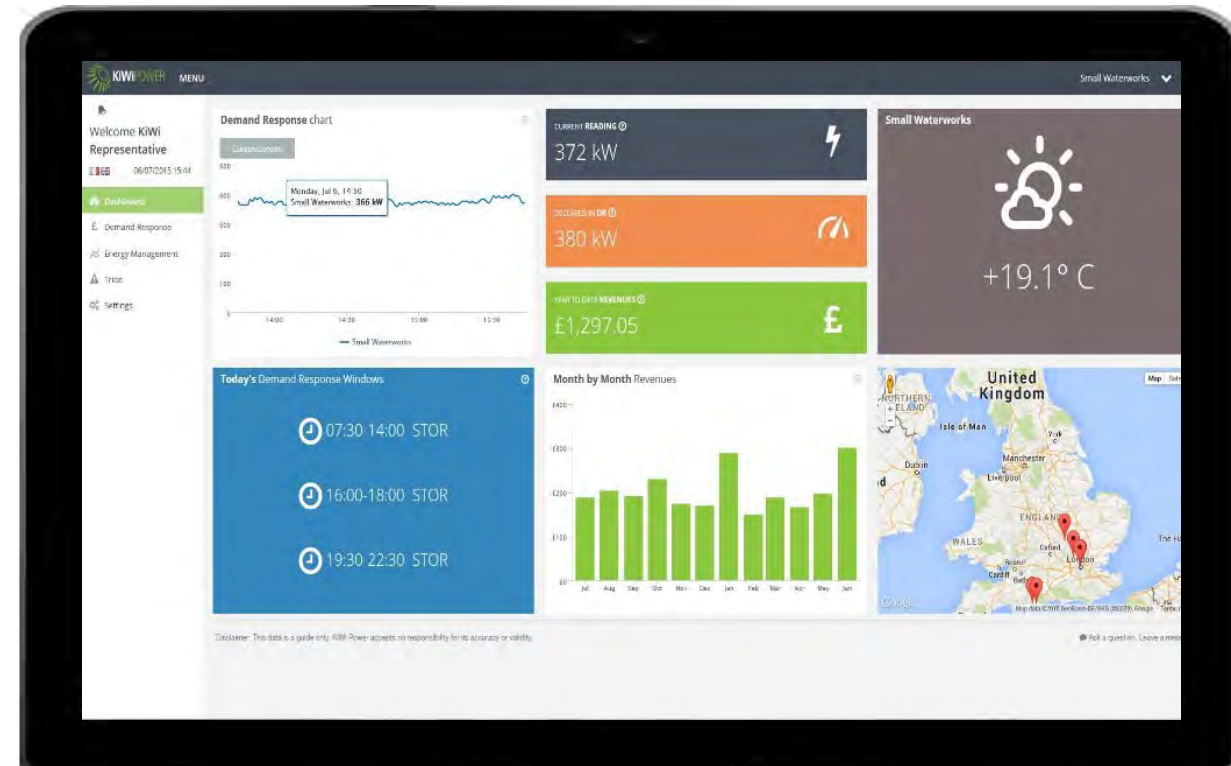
KiWiPOWER MENU

Small Waterworks

Welcome KiWi Representative

06/07/2015 15:44

Dashboard
Demand Response
Energy Management
Triad
Settings

Demand Response chart

Europe/London

Monday, Jul 6, 14:30
Small Waterworks: 366 kW

500
400
300
200
100
0

14:00 14:30 15:00 15:30

— Small Waterworks

CURRENT READING
372 kW

DECLARED IN DR
380 kW

YEAR TO DATE REVENUES
£1,297.05

Small Waterworks

+19.1° C

Today's Demand Response Windows

07:30 14:00 STOR

16:00-18:00 STOR

19:30 22:30 STOR

Month by Month Revenues

£400
£300
£200
£100
£0

Jul Aug Sep Oct Nov Dec Jan Feb Mar Apr May Jun

Map Sat

United Kingdom
NORTHERN IRELAND
Isle of Man
York
Dublin
Manchester
Liverpool
ENGLAND
WALES
Oxford
Bristol
Cardiff
London
The H
Google
Map data ©2015 GeoBasis-DE/BKG (©2009), Google Terms

Disclaimer: This data is a guide only. KiWi Power accepts no responsibility for its accuracy or validity.

Ask a question. Leave a mess